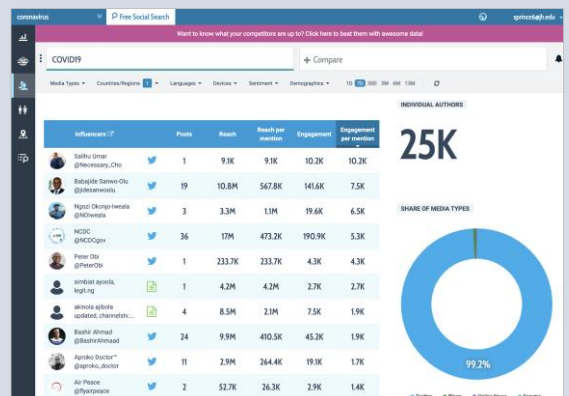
coronavirus

Free Social Search

sprince4@jh.edu

Want to know what your competitors are up to? Click here to beat them with awesome data!

COVID19

+ Compare

Media Types ▾ Countries/Regions 1 ▾ Languages ▾ Devices ▾ Sentiment ▾ Demographics ▾ 1D 7D 30D 3M 6M 15M

| Influencers | | Posts | Reach | Reach per mention | Engagement | Engagement per mention |
|---|---|---|---|---|---|---|
| Salihu Umar @Necessary_Cho | | 1 | 9.1K | 9.1K | 10.2K | 10.2K |
| Babajide Sanwo-Olu @jidesanwoolu | | 19 | 10.8M | 567.8K | 141.6K | 7.5K |
| Ngozi Okonjo-Iweala @NOIweala | | 3 | 3.3M | 1.1M | 19.6K | 6.5K |
| NCDC @NCDCgov | | 36 | 17M | 473.2K | 190.9K | 5.3K |
| Peter Obi @PeterObi | | 1 | 233.7K | 233.7K | 4.3K | 4.3K |
| simbiat ayoola, legit.ng | | 1 | 4.2M | 4.2M | 2.7K | 2.7K |
| akinola ajibola updated, channelstv... | | 4 | 8.5M | 2.1M | 7.5K | 1.9K |
| Bashir Ahmad @BashirAhmaad | | 24 | 9.9M | 410.5K | 45.2K | 1.9K |
| Aproko Doctor™ @aproko_doctor | | 11 | 2.9M | 264.4K | 19.1K | 1.7K |
| Air Peace @flyairpeace | | 2 | 52.7K | 26.3K | 2.9K | 1.4K |

INDIVIDUAL AUTHORS

25K

SHARE OF MEDIA TYPES

99.2%